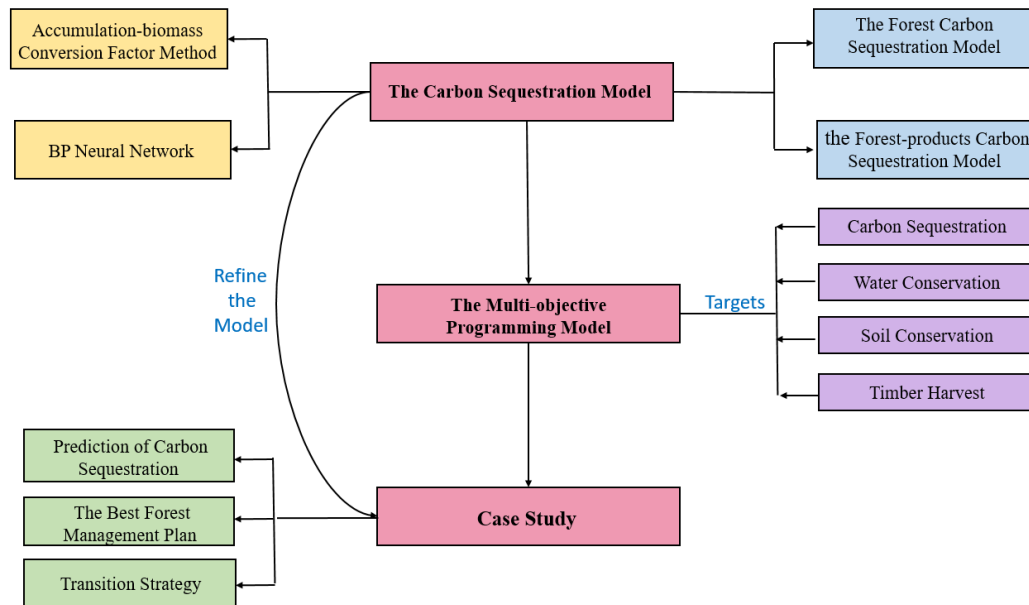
Accumulation-biomass Conversion Factor Method

BP Neural Network

The Carbon Sequestration Model

The Forest Carbon Sequestration Model

the Forest-products Carbon Sequestration Model

Refine the Model

The Multi-objective Programming Model

Targets

Carbon Sequestration

Water Conservation

Soil Conservation

Timber Harvest

Prediction of Carbon Sequestration

The Best Forest Management Plan

Transition Strategy

Case Study